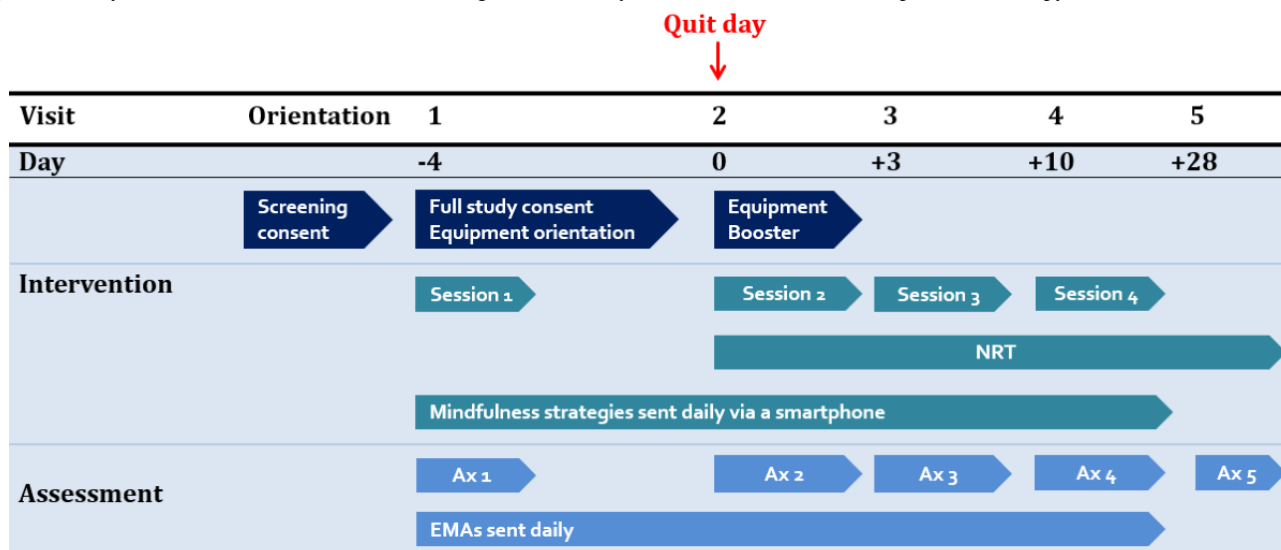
Quit day

| Visit | Orientation | 1 | 2 | 3 | 4 | 5 |
|---|---|---|---|---|---|---|
| Day | | -4 | 0 | +3 | +10 | +28 |

Screening consent

Full study consent
Equipment orientation

Equipment
Booster

Intervention

Session 1

Session 2

Session 3

Session 4

NRT

Mindfulness strategies sent daily via a smartphone

Assessment

Ax 1

Ax 2

Ax 3

Ax 4

Ax 5

EMAs sent daily